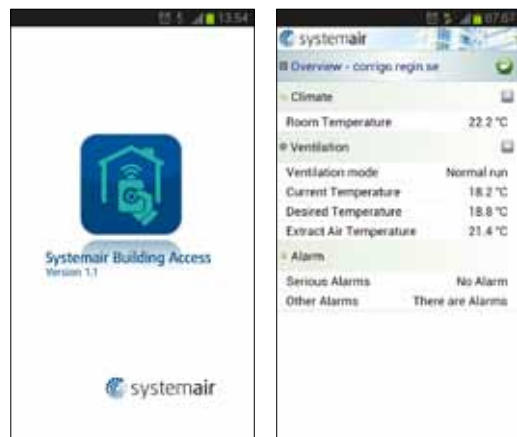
13:54

Systemair Building Access
Version 1.1

systemair

07:07

systemair

Overview - corrigo.regin.se

Climate

| Room Temperature | 22.2 °C |
|---|---|

Ventilation

| Ventilation mode | Normal run |
|---|---|
| Current Temperature | 18.2 °C |
| Desired Temperature | 18.8 °C |
| Extract Air Temperature | 21.4 °C |

Alarm

| Serious Alarms | No Alarm |
|---|---|
| Other Alarms | There are Alarms |